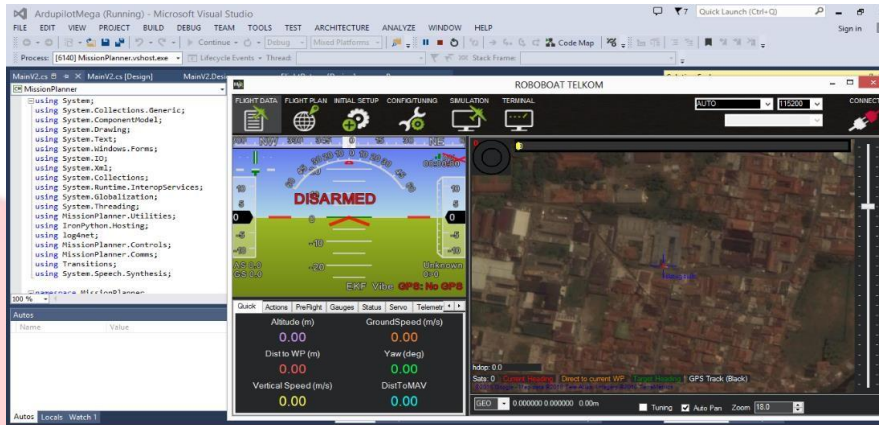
ArdupilotMega (Running) - Microsoft Visual Studio
Quick Launch (Ctrl+Q)
FILE EDIT VIEW PROJECT BUILD DEBUG TEAM TOOLS TEST ARCHITECTURE ANALYZE WINDOW HELP
Sign in
Continue Debug Mixed Platforms Code Map
Process: [6140] MissionPlanner.vshost.exe Lifecycle Events Thread: Stack Frame:
MainV2.cs MainV2.cs [Design] MainV2.Des
MissionPlanner
using System;
using System.Collections.Generic;
using System.ComponentModel;
using System.Drawing;
using System.Text;
using System.Windows.Forms;
using System.IO;
using System.Xml;
using System.Collections;
using System.Runtime.InteropServices;
using System.Globalization;
using System.Threading;
using MissionPlanner.Utilities;
using IronPython.Hosting;
using log4net;
using MissionPlanner.Controls;
using MissionPlanner.Comms;
using Transitions;
using System.Speech.Synthesis;
namespace MissionPlanner
100 %
Autos
Name Value
Autos Locals Watch 1
ROBOBOAT TELKOM
FLIGHT DATA FLIGHT PLAN INITIAL SETUP CONFIG/TUNING SIMULATION TERMINAL
AUTO 115200 CONNECT
DISARMED
EKF Vibe GPS: No GPS
Unknown
Quick Actions PreFlight Gauges Status Servo Telemetr
Altitude (m) 0.00
GroundSpeed (m/s) 0.00
Dist to WP (m) 0.00
Yaw (deg) 0.00
Vertical Speed (m/s) 0.00
DistToMAV 0.00
hdop: 0.0
Sats: 0 Current Heading Direct to current WP Target Heading GPS Track (Black)
GEO 0.000000 0.000000 0.00m Tuning Auto Pan Zoom 18.0